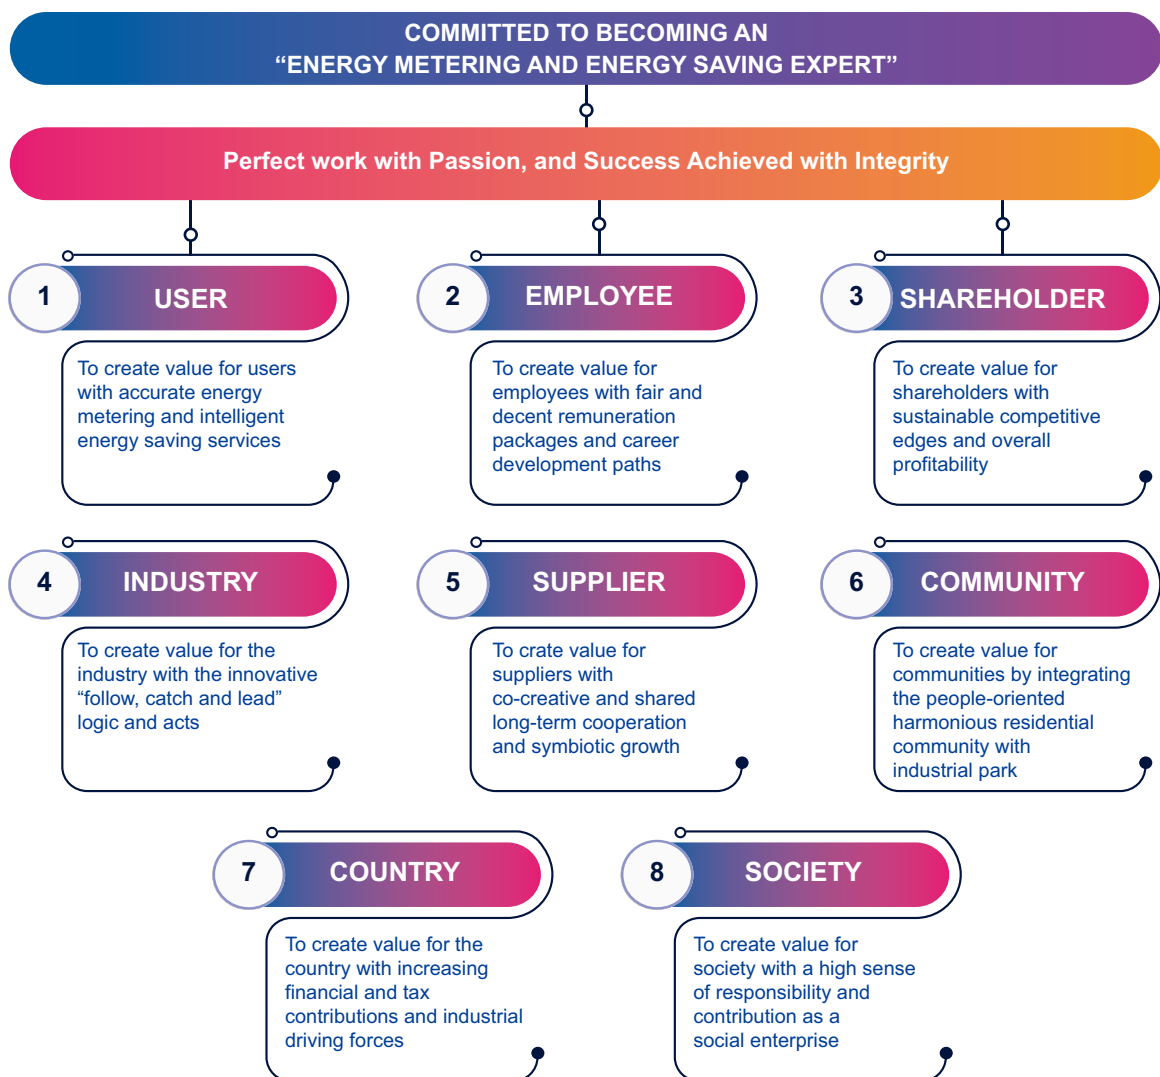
COMMITTED TO BECOMING AN "ENERGY METERING AND ENERGY SAVING EXPERT"

Perfect work with Passion, and Success Achieved with Integrity

1 USER

To create value for users with accurate energy metering and intelligent energy saving services

2 EMPLOYEE

To create value for employees with fair and decent remuneration packages and career development paths

3 SHAREHOLDER

To create value for shareholders with sustainable competitive edges and overall profitability

4 INDUSTRY

To create value for the industry with the innovative "follow, catch and lead" logic and acts

5 SUPPLIER

To crate value for suppliers with co-creative and shared long-term cooperation and symbiotic growth

6 COMMUNITY

To create value for communities by integrating the people-oriented harmonious residential community with industrial park

7 COUNTRY

To create value for the country with increasing financial and tax contributions and industrial driving forces

8 SOCIETY

To create value for society with a high sense of responsibility and contribution as a social enterprise